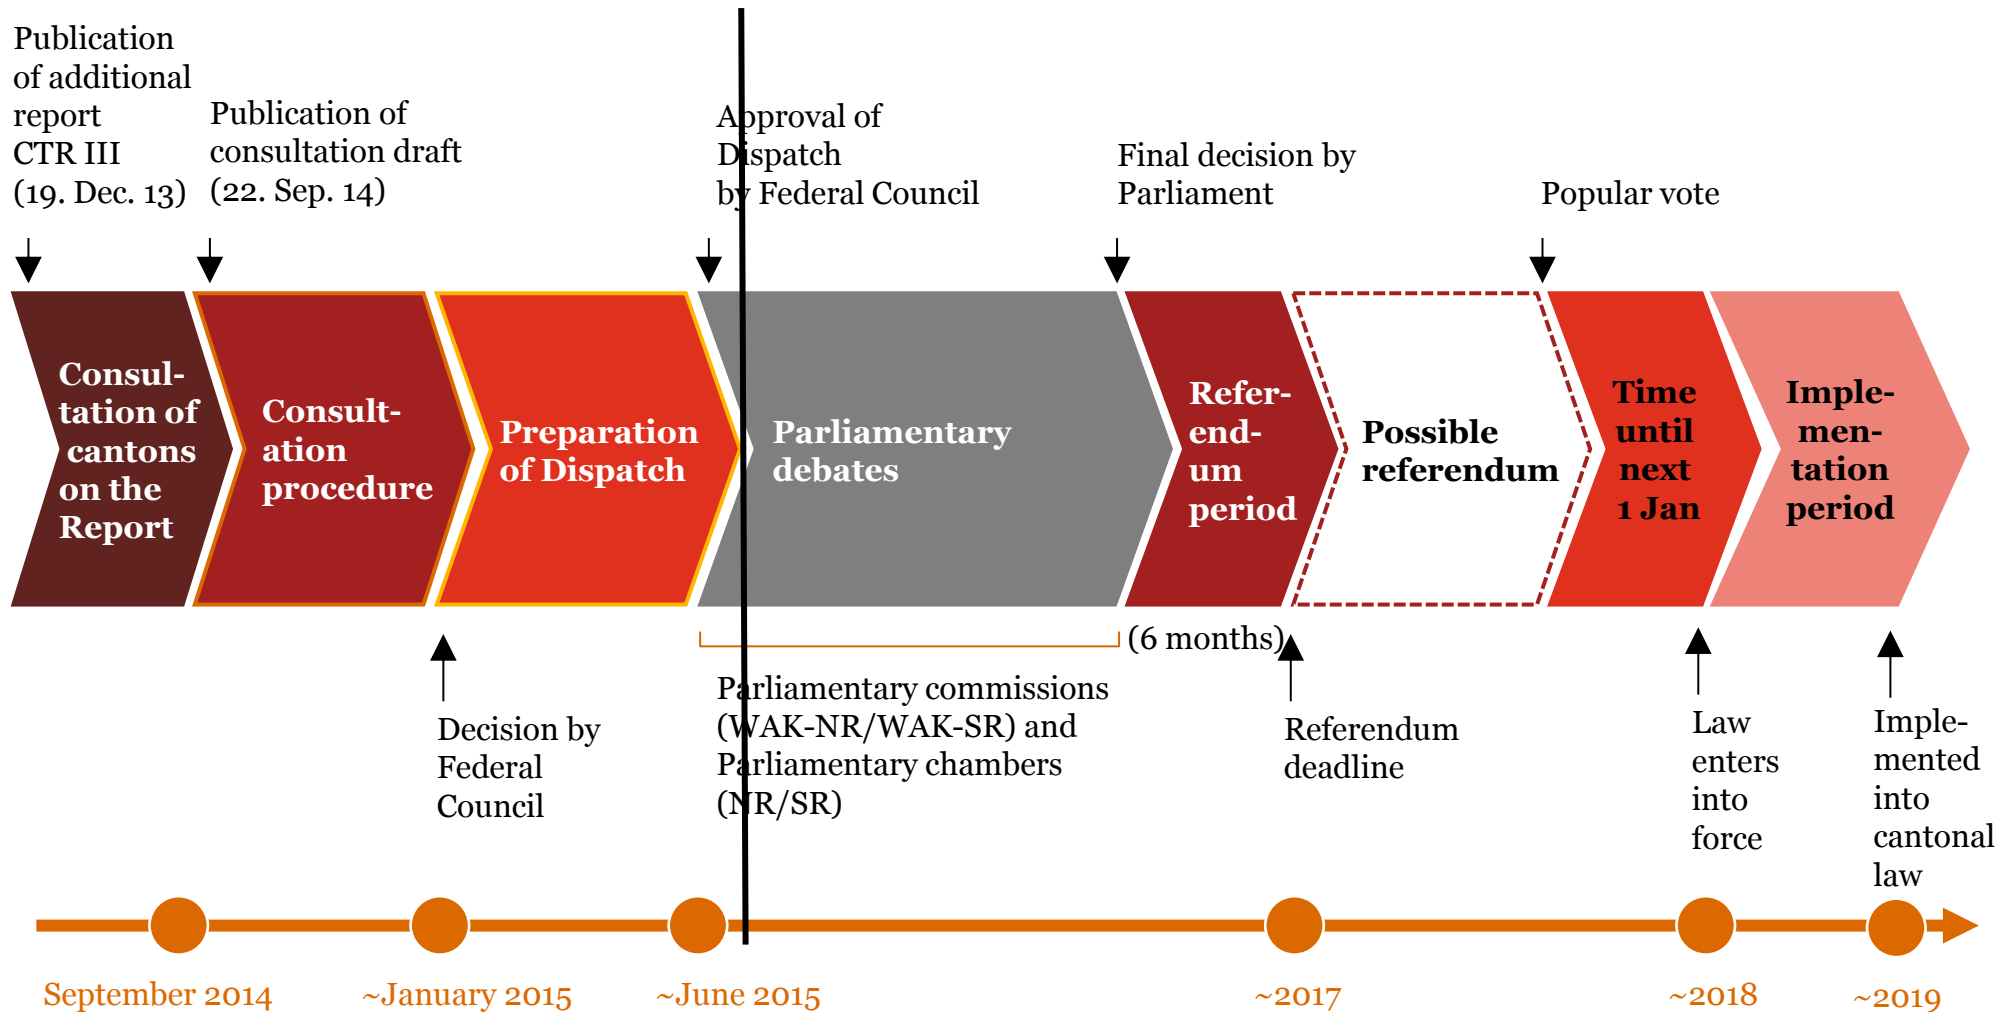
Publication of additional report CTR III (19. Dec. 13)

Publication of consultation draft (22. Sep. 14)

Approval of Dispatch by Federal Council

Final decision by Parliament

Popular vote

Consultation of cantons on the Report

Consultation procedure

Preparation of Dispatch

Parliamentary debates

Referendum period

Possible referendum

Time until next 1 Jan

Implementation period

(6 months)

Decision by Federal Council

Parliamentary commissions (WAK-NR/WAK-SR) and Parliamentary chambers (NR/SR)

Referendum deadline

Law enters into force

Implemented into cantonal law

September 2014

~January 2015

~June 2015

~2017

~2018

~2019